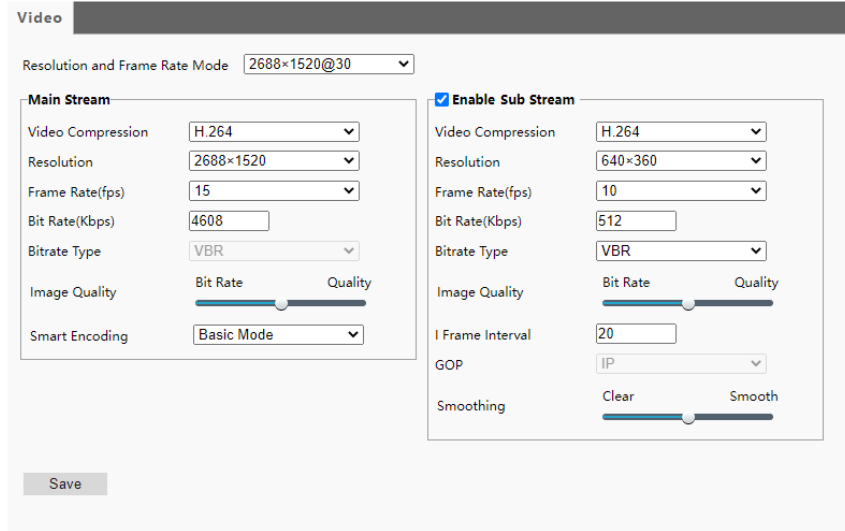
Video

Resolution and Frame Rate Mode 2688×1520@30

Main Stream

Video Compression H.264
Resolution 2688×1520
Frame Rate(fps) 15
Bit Rate(Kbps) 4608
Bitrate Type VBR
Image Quality Bit Rate Quality
Smart Encoding Basic Mode

Enable Sub Stream

Video Compression H.264
Resolution 640×360
Frame Rate(fps) 10
Bit Rate(Kbps) 512
Bitrate Type VBR
Image Quality Bit Rate Quality
I Frame Interval 20
GOP IP
Smoothing Clear Smooth

Save